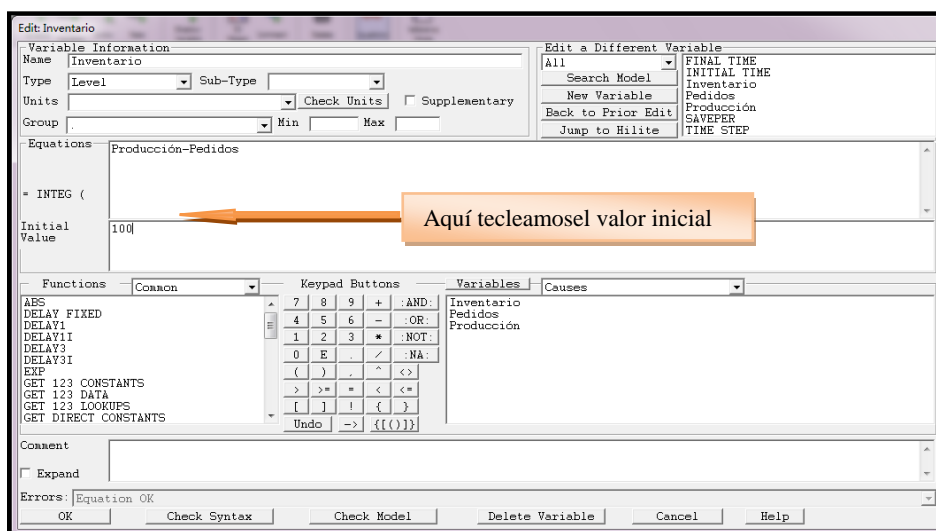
Edit: Inventario

Variable Information
Name Inventario
Type Level Sub-Type
Units Check Units Supplementary
Group . Min Max

Edit a Different Variable
All
Search Model
New Variable
Back to Prior Edit
Jump to Hilite

FINAL TIME
INITIAL TIME
Inventario
Pedidos
Producción
SAVEPER
TIME STEP

Equations
Producción-Pedidos

= INTEG (

Initial Value
100

Aquí tecleamosel valor inicial

Functions Common
ABS
DELAY FIXED
DELAY1
DELAY1I
DELAY3
DELAY3I
EXP
GET 123 CONSTANTS
GET 123 DATA
GET 123 LOOKUPS
GET DIRECT CONSTANTS

Keypad Buttons
| 7 | 8 | 9 | + | :AND: |
|---|---|---|---|---|
| 4 | 5 | 6 | - | :OR: |
| 1 | 2 | 3 | * | :NOT: |
| 0 | E | . | / | :NA: |
| ( | ) | , | ^ | <> |
| > | >= | = | < | <= |
| [ | ] | ! | { | } |
| Undo | -> | {[()]} | | |

Variables Causes
Inventario
Pedidos
Producción

Comment

Expand

Errors: Equation OK

OK Check Syntax Check Model Delete Variable Cancel Help